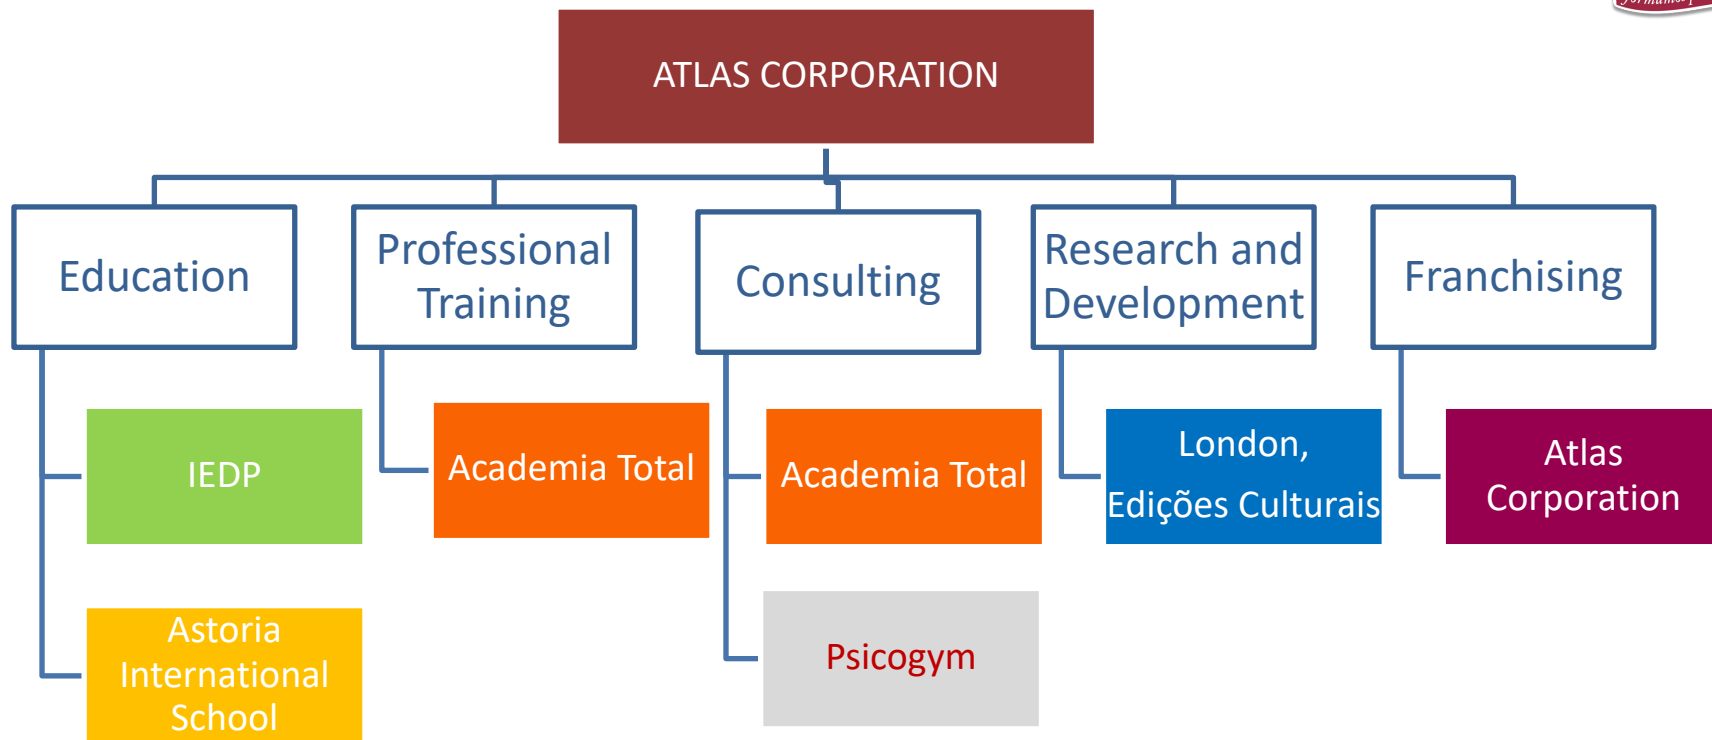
ATLAS CORPORATION

Education

IEDP

Astoria International School

Professional Training

Academia Total

Consulting

Academia Total

Psicogym

Research and Development

London, Edições Culturais

Franchising

Atlas Corporation